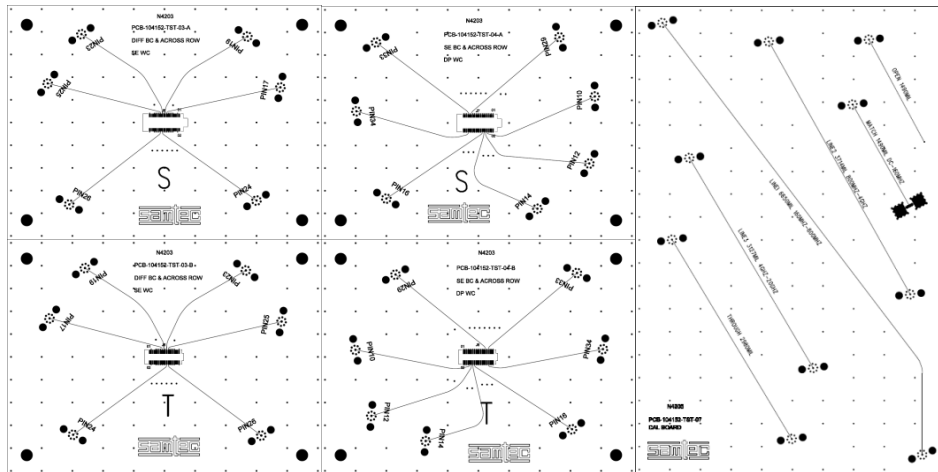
N4203
PCB-104152-TST-03-A
DIFF BC & ACROSS ROW
SE WC
PIN23
PIN19
PIN25
PIN17
PIN26
PIN24
S
samtec

N4203
PCB-104152-TST-04-A
SE BC & ACROSS ROW
DP WC
PIN33
PIN29
PIN34
PIN10
PIN12
PIN16
PIN14
S
samtec

OPEN 1400MIL
MATCH 1400MIL DC-18GHZ
LINE1 2714MIL 50MHZ-20GHZ
LINE2 3400MIL 50MHZ-20GHZ
LINE3 3707MIL 4GHZ-20GHZ
THROUGH 2789MIL
N4205
PCB-104152-TST-07
CAL BOARD
samtec

N4203
PCB-104152-TST-03-B
DIFF BC & ACROSS ROW
SE WC
PIN19
PIN23
PIN17
PIN25
PIN24
PIN26
T
samtec

N4203
PCB-104152-TST-04-B
SE BC & ACROSS ROW
DP WC
PIN29
PIN33
PIN10
PIN34
PIN12
PIN16
PIN14
T
samtec